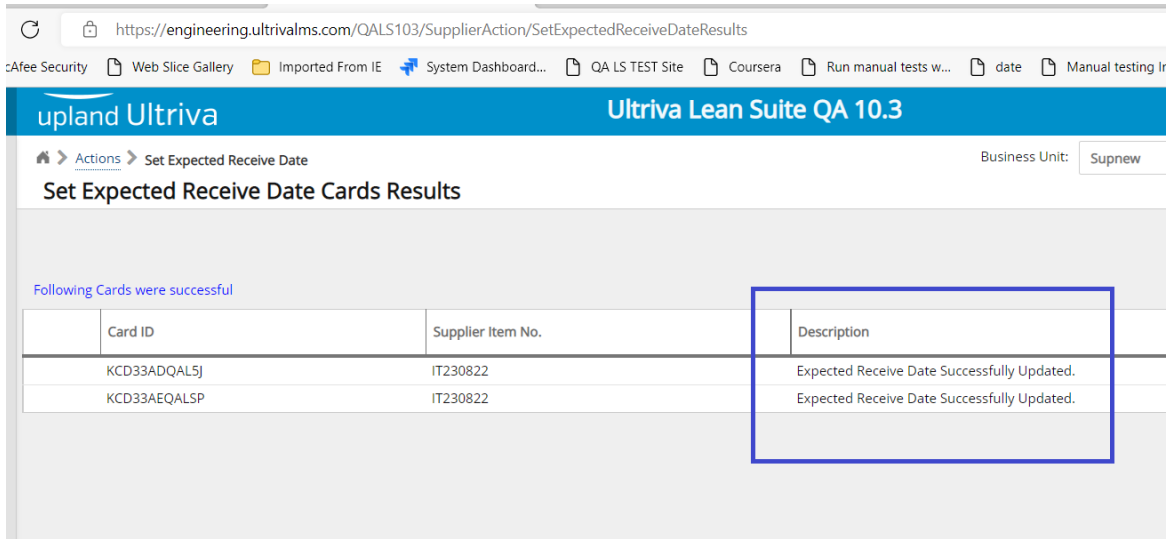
https://engineering.ultrivalms.com/QALS103/SupplierAction/SetExpectedReceiveDateResults

cAfee Security Web Slice Gallery Imported From IE System Dashboard... QA LS TEST Site Coursera Run manual tests w... date Manual testing I

upland Ultriva

Ultriva Lean Suite QA 10.3

Actions > Set Expected Receive Date

Business Unit: Supnew

Set Expected Receive Date Cards Results

Following Cards were successful

| | Card ID | Supplier Item No. | | Description |
|---|---|---|---|---|
| | KCD33ADQAL5J | IT230822 | | Expected Receive Date Successfully Updated. |
| | KCD33AEQALSP | IT230822 | | Expected Receive Date Successfully Updated. |